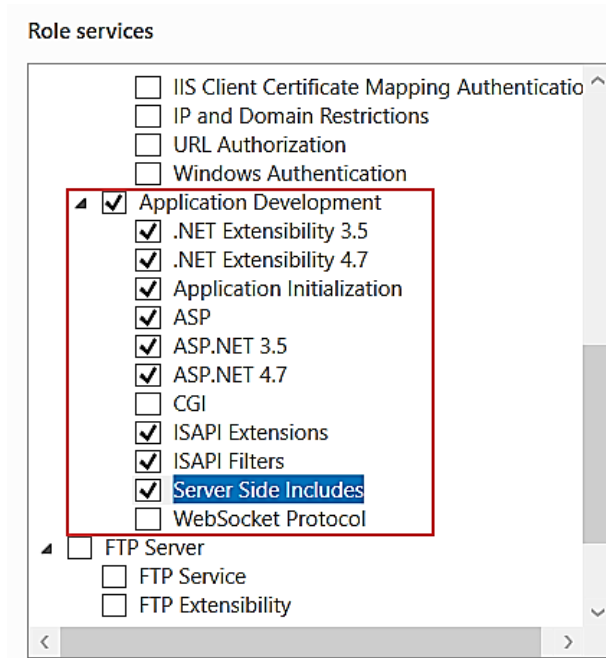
Role services

IIS Client Certificate Mapping Authenticatio
IP and Domain Restrictions
URL Authorization
Windows Authentication
Application Development
.NET Extensibility 3.5
.NET Extensibility 4.7
Application Initialization
ASP
ASP.NET 3.5
ASP.NET 4.7
CGI
ISAPI Extensions
ISAPI Filters
Server Side Includes
WebSocket Protocol
FTP Server
FTP Service
FTP Extensibility